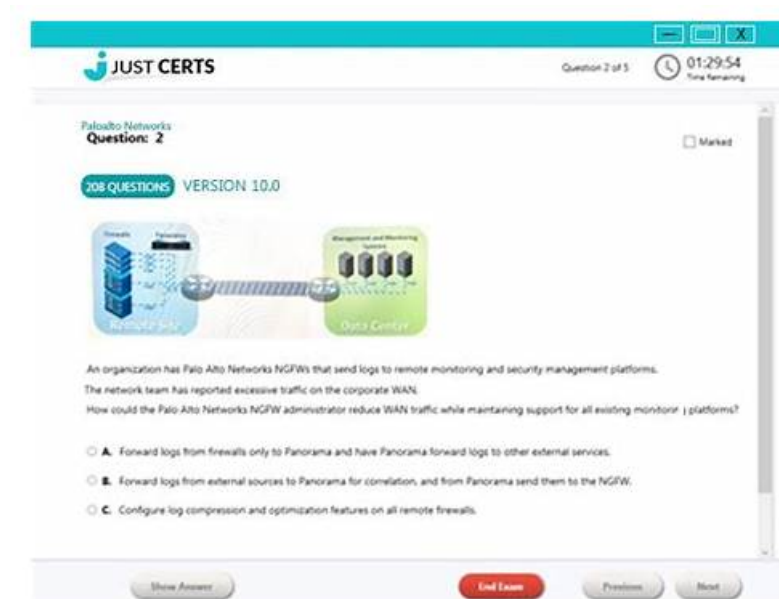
JUST CERTS

Question 2 of 5

01:29:54
Time Remaining

Paloalto Networks
Question: 2

Marked

208 QUESTIONS VERSION 10.0

Firewalls Panorama

Management and Monitoring Systems

Remote Site

Data Center

An organization has Palo Alto Networks NGFWs that send logs to remote monitoring and security management platforms.
The network team has reported excessive traffic on the corporate WAN.
How could the Palo Alto Networks NGFW administrator reduce WAN traffic while maintaining support for all existing monitorir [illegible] platforms?

A. Forward logs from firewalls only to Panorama and have Panorama forward logs to other external services.

B. Forward logs from external sources to Panorama for correlation, and from Panorama send them to the NGFW.

C. Configure log compression and optimization features on all remote firewalls.

Show Answer

End Exam

Previous

Next